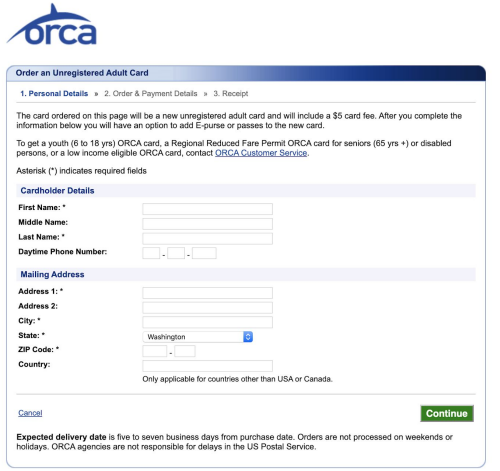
orca

Order an Unregistered Adult Card

1. Personal Details » 2. Order & Payment Details » 3. Receipt

The card ordered on this page will be a new unregistered adult card and will include a $5 card fee. After you complete the information below you will have an option to add E-purse or passes to the new card.

To get a youth (6 to 18 yrs) ORCA card, a Regional Reduced Fare Permit ORCA card for seniors (65 yrs +) or disabled persons, or a low income eligible ORCA card, contact ORCA Customer Service.

Asterisk (*) indicates required fields

Cardholder Details

First Name: *

Middle Name:

Last Name: *

Daytime Phone Number: - -

Mailing Address

Address 1: *

Address 2:

City: *

State: * Washington

ZIP Code: * -

Country:

Only applicable for countries other than USA or Canada.

Cancel

Continue

Expected delivery date is five to seven business days from purchase date. Orders are not processed on weekends or holidays. ORCA agencies are not responsible for delays in the US Postal Service.